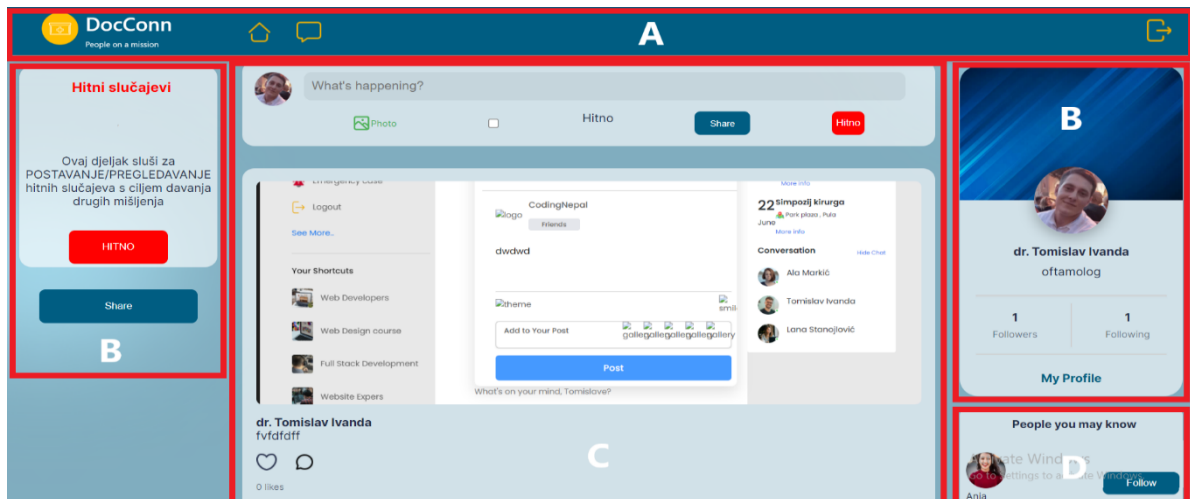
DocConn
People on a mission

A

Hitni slučajevi

Ovaj djeljak služi za POSTAVANJE/PREGLEDAVANJE hitnih slučajeva s ciljem davanja drugih mišljenja

HITNO

Share

B

What's happening?

Photo

Hitno

Share

Hitno

Emergency case

Logout

See More..

Your Shortcuts

Web Developers

Web Design course

Full Stack Development

Website Expers

logo CodingNepal

Friends

dwdwd

theme

smil

Add to Your Post

galle galle galle galle gallery

Post

What's on your mind, Tomislove?

More info

22 Simpozij kirurga
June Park plaza , Pula
More info

Conversation

Hide Chat

Ala Markić

Tomislav Ivanda

Lana Stanojlović

dr. Tomislav Ivanda
fvfdfdff

0 likes

C

B

dr. Tomislav Ivanda

oftamolog

1
Followers

1
Following

My Profile

People you may know

Activate Windows
Go to Settings to activate Windows.

D

Anja

Follow